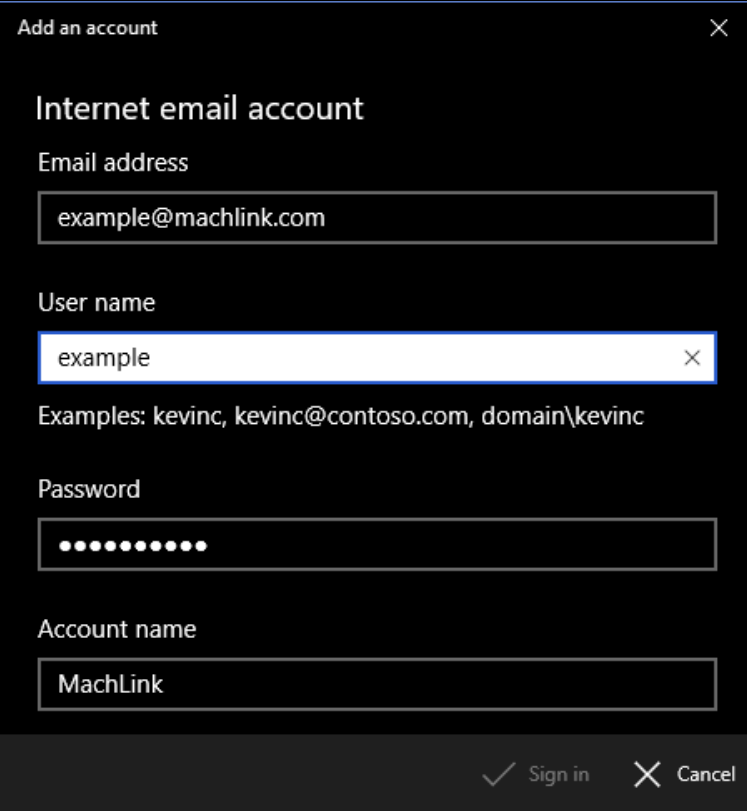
Add an account

Internet email account

Email address

example@machlink.com

User name

example

Examples: kevinc, kevinc@contoso.com, domain\kevinc

Password

●●●●●●●●●●●

Account name

MachLink

Sign in

Cancel